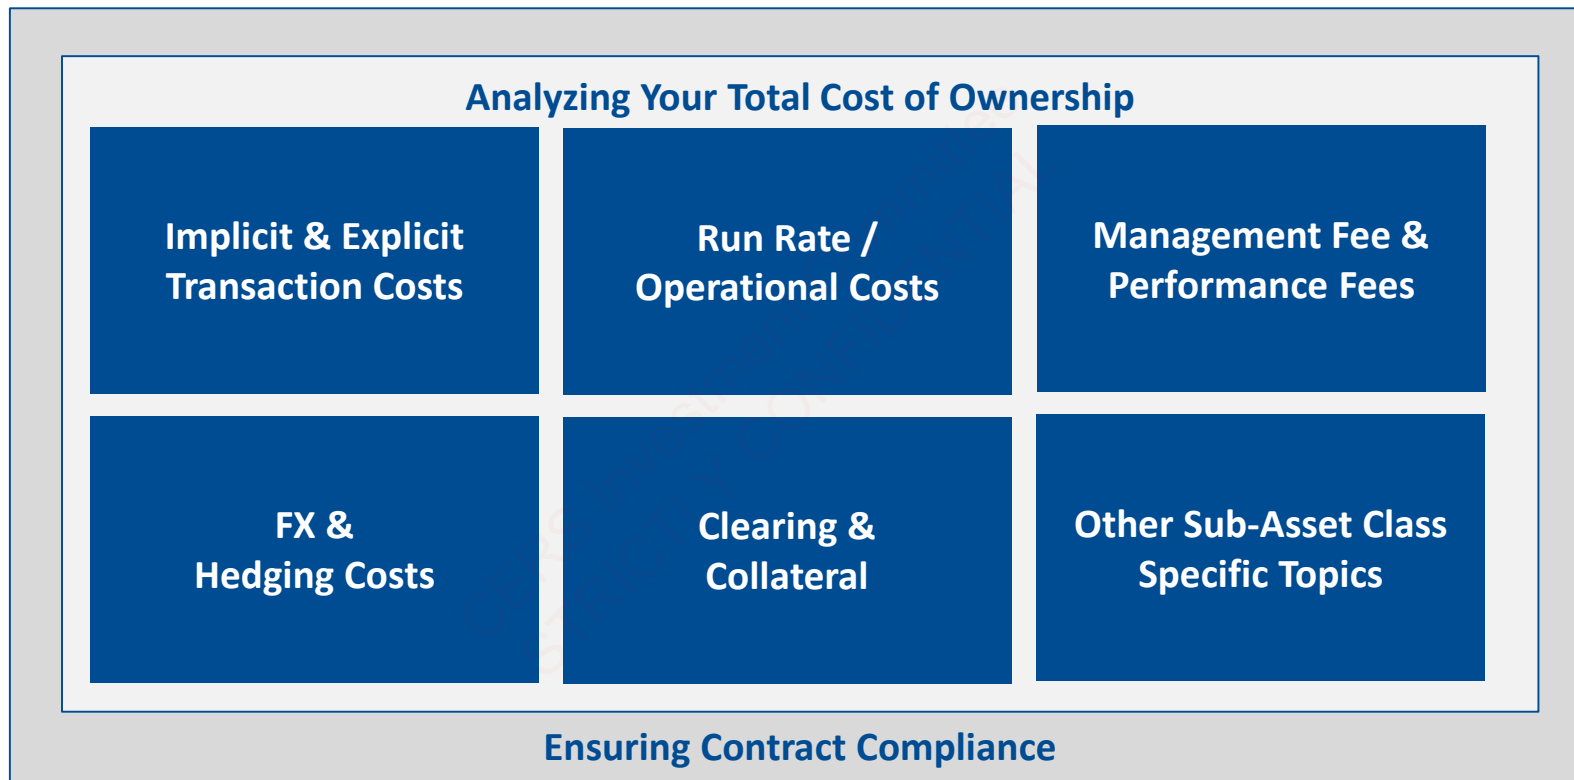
Analyzing Your Total Cost of Ownership

Implicit & Explicit Transaction Costs

Run Rate / Operational Costs

Management Fee & Performance Fees

FX & Hedging Costs

Clearing & Collateral

Other Sub-Asset Class Specific Topics

Ensuring Contract Compliance